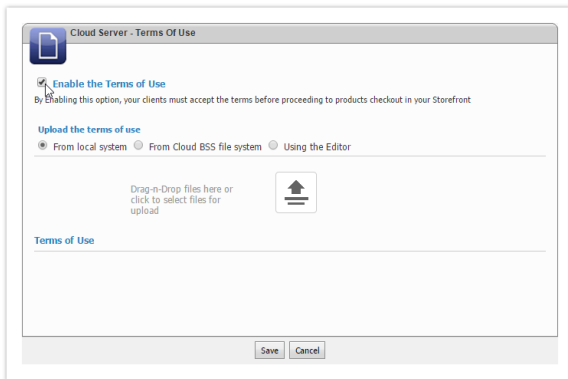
Cloud Server - Terms Of Use

Enable the Terms of Use

By Enabling this option, your clients must accept the terms before proceeding to products checkout in your Storefront

Upload the terms of use

From local system From Cloud BSS file system Using the Editor

Drag-n-Drop files here or click to select files for upload

Terms of Use

Save Cancel